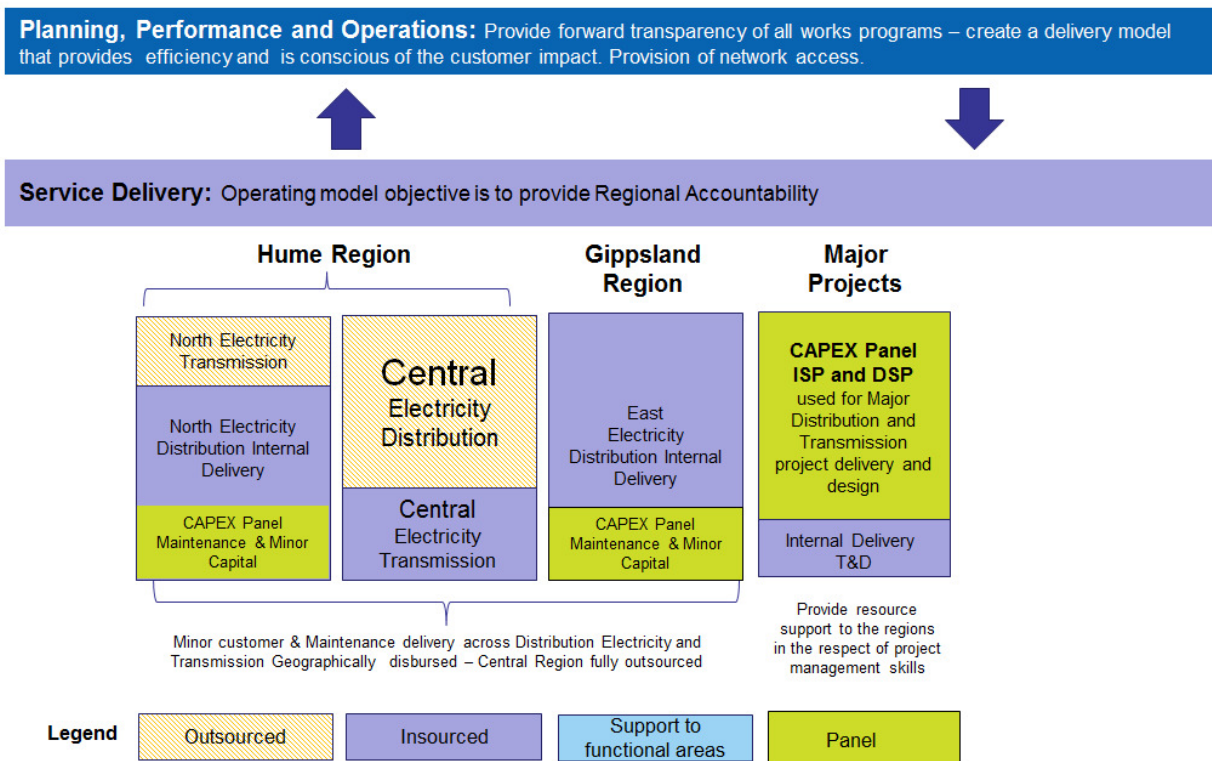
**Planning, Performance and Operations:** Provide forward transparency of all works programs – create a delivery model that provides efficiency and is conscious of the customer impact. Provision of network access.

**Service Delivery:** Operating model objective is to provide Regional Accountability

**Hume Region**

**Gippsland Region**

**Major Projects**

North Electricity Transmission

North Electricity Distribution Internal Delivery

CAPEX Panel Maintenance & Minor Capital

Central Electricity Distribution

Central Electricity Transmission

East Electricity Distribution Internal Delivery

CAPEX Panel Maintenance & Minor Capital

**CAPEX Panel ISP and DSP** used for Major Distribution and Transmission project delivery and design

Internal Delivery T&D

Minor customer & Maintenance delivery across Distribution Electricity and Transmission Geographically disbursed – Central Region fully outsourced

Provide resource support to the regions in the respect of project management skills

**Legend**

Outsourced

Insourced

Support to functional areas

Panel